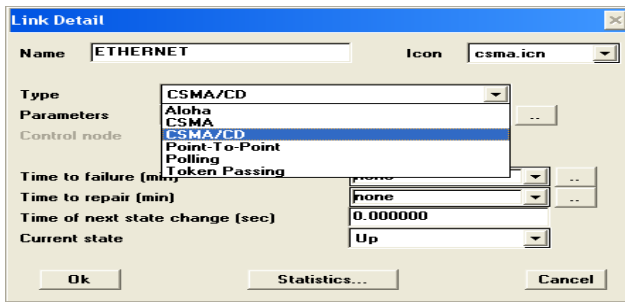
Link Detail

Name ETHERNET

Icon csma.icn

Type CSMA/CD

Parameters

Control node

Aloha
CSMA
CSMA/CD
Point-To-Point
Polling
Token Passing

..

Time to failure (m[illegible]) none

..

Time to repair (min) none

..

Time of next state change (sec) 0.000000

Current state Up

Ok

Statistics...

Cancel